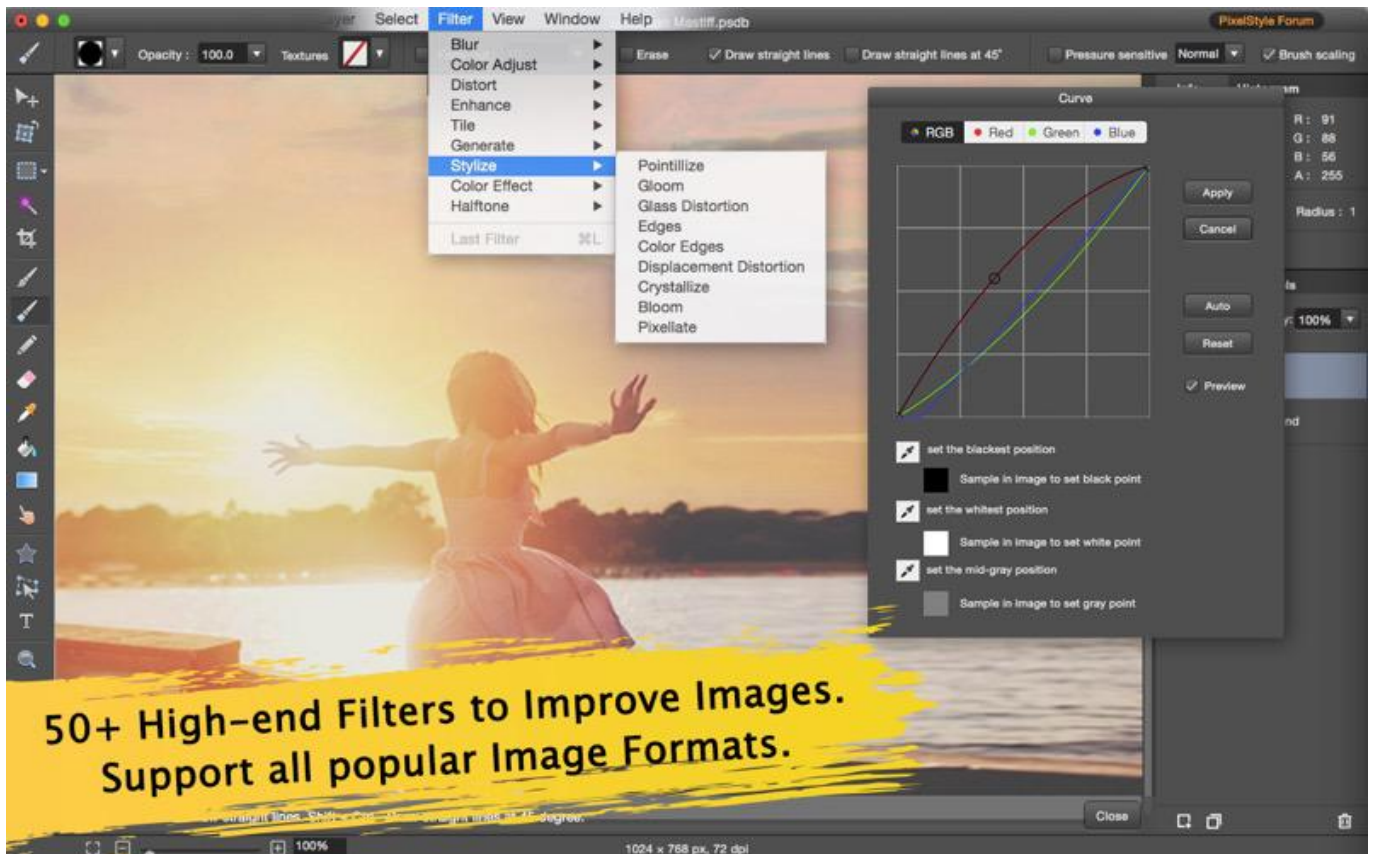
Select Filter View Window Help Mastiff.psdb

PixelStyle Forum

Opacity : 100.0 Textures

Erase ✓ Draw straight lines Draw straight lines at 45° Pressure sensitive Normal ✓ Brush scaling

Blur
Color Adjust
Distort
Enhance
Tile
Generate
Stylize
Color Effect
Halftone
Last Filter ⌘L

Pointillize
Gloom
Glass Distortion
Edges
Color Edges
Displacement Distortion
Crystallize
Bloom
Pixellate

Curve

RGB Red Green Blue

Apply
Cancel
Auto
Reset
✓ Preview

set the blackest position
Sample in image to set black point
set the whitest position
Sample in image to set white point
set the mid-gray position
Sample in image to set gray point

R: 91
G: 88
B: 56
A: 255

Radius : 1

100%

nd

50+ High-end Filters to Improve Images.
Support all popular Image Formats.

Close

100%

1024 × 768 px, 72 dpi